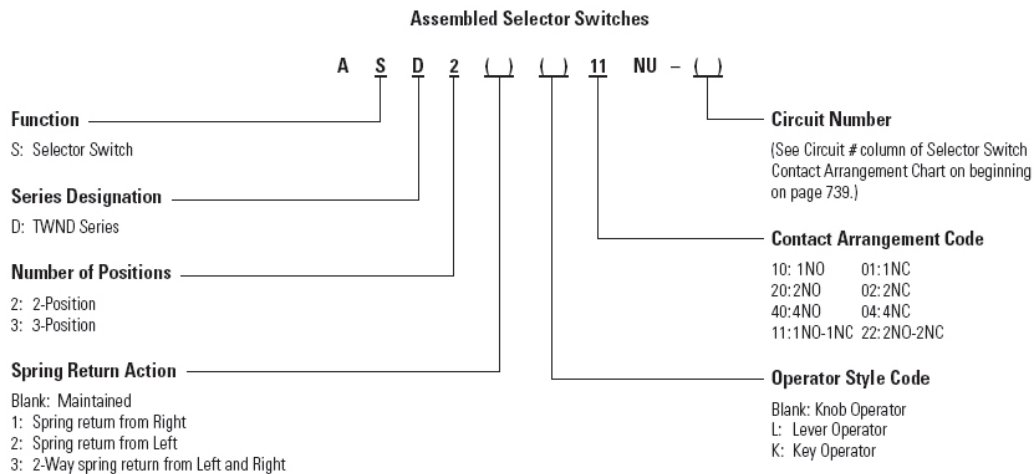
Assembled Selector Switches

A S D 2 ( ) ( ) 11 NU – ( )

Function

S: Selector Switch

Series Designation

D: TWND Series

Number of Positions

2: 2-Position
3: 3-Position

Spring Return Action

Blank: Maintained
1: Spring return from Right
2: Spring return from Left
3: 2-Way spring return from Left and Right

Circuit Number

(See Circuit # column of Selector Switch Contact Arrangement Chart on beginning on page 739.)

Contact Arrangement Code

10: 1NO 01:1NC
20:2NO 02:2NC
40:4NO 04:4NC
11:1NO-1NC 22:2NO-2NC

Operator Style Code

Blank: Knob Operator
L: Lever Operator
K: Key Operator